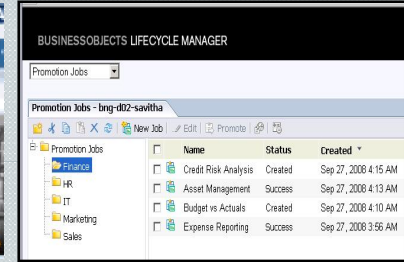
BUSINESSOBJECTS LIFECYCLE MANAGER

Promotion Jobs

Promotion Jobs - bng-d02-savitha

New Job | Edit | Promote |

Promotion Jobs
Finance
HR
IT
Marketing
Sales

| | Name | Status | Created |
|---|---|---|---|
| | Credit Risk Analysis | Created | Sep 27, 2008 4:15 AM |
| | Asset Management | Success | Sep 27, 2008 4:13 AM |
| | Budget vs Actuals | Created | Sep 27, 2008 4:10 AM |
| | Expense Reporting | Success | Sep 27, 2008 3:56 AM |